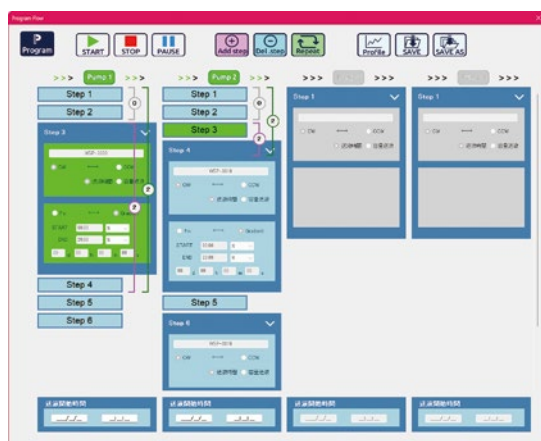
Program Flow

Program

START STOP PAUSE

Add step Del. step Repeat

Profile SAVE SAVE AS

>>> Pump 1 >>>

>>> Pump 2 >>>

>>> >>>

>>> >>>

Step 1
Step 2
Step 3
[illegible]
CW CCW
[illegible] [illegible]
Fix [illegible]
START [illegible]
END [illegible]
Step 4
Step 5
Step 6

Step 1
Step 2
Step 3
Step 4
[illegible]
CW CCW
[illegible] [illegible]
Fix Gradient
START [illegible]
END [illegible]
Step 5
Step 6
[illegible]
CW CCW
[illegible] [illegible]

Step 1
CW CCW
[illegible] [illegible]

Step 1
CW CCW
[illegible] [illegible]

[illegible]
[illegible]
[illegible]
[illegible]